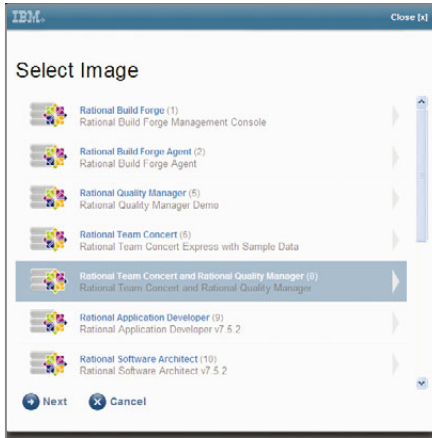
IBM.

Close [x]

Select Image

Rational Build Forge (1)
Rational Build Forge Management Console

Rational Build Forge Agent (2)
Rational Build Forge Agent

Rational Quality Manager (5)
Rational Quality Manager Demo

Rational Team Concert (6)
Rational Team Concert Express with Sample Data

Rational Team Concert and Rational Quality Manager (8)
Rational Team Concert and Rational Quality Manager

Rational Application Developer (9)
Rational Application Developer v7.5.2

Rational Software Architect (10)
Rational Software Architect v7.5.2

Next

Cancel